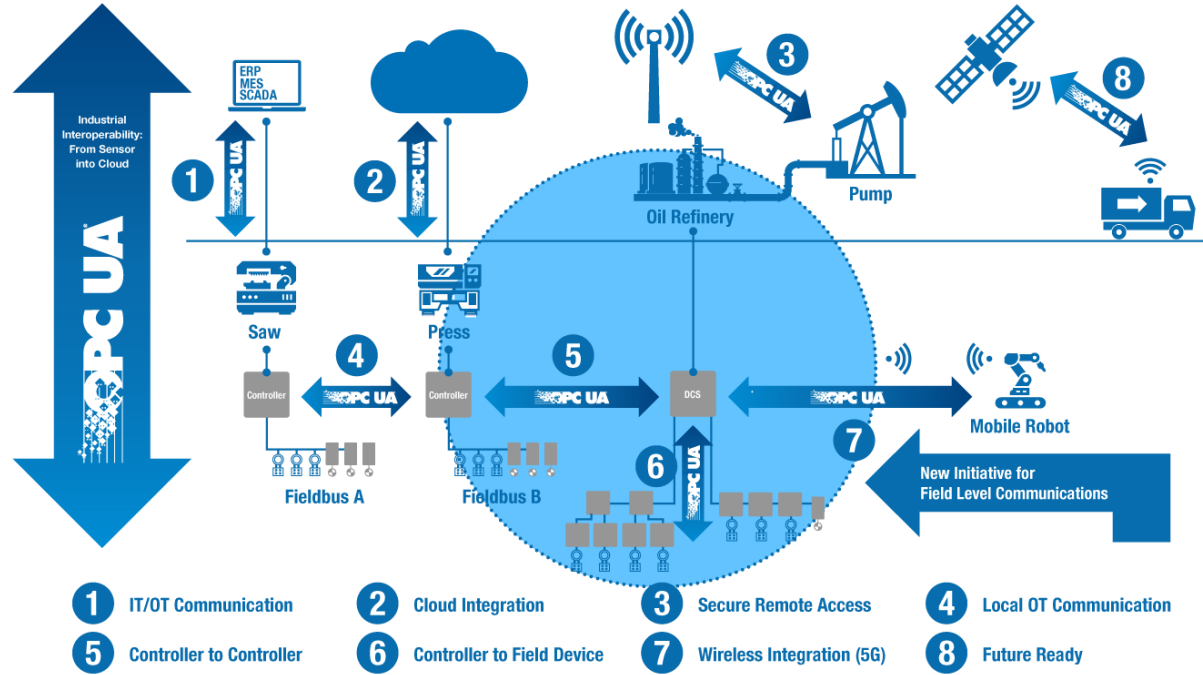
Industrial Interoperability: From Sensor into Cloud

OPC UA

ERP
MES
SCADA

1 OPC UA

2 OPC UA

3 OPC UA

8 OPC UA

Oil Refinery

Pump

Saw

Press

4 OPC UA

5 OPC UA

Controller

Controller

DCS

OPC UA

Mobile Robot

7

6 OPC UA

Fieldbus A

Fieldbus B

New Initiative for Field Level Communications

1 IT/OT Communication
2 Cloud Integration
3 Secure Remote Access
4 Local OT Communication
5 Controller to Controller
6 Controller to Field Device
7 Wireless Integration (5G)
8 Future Ready